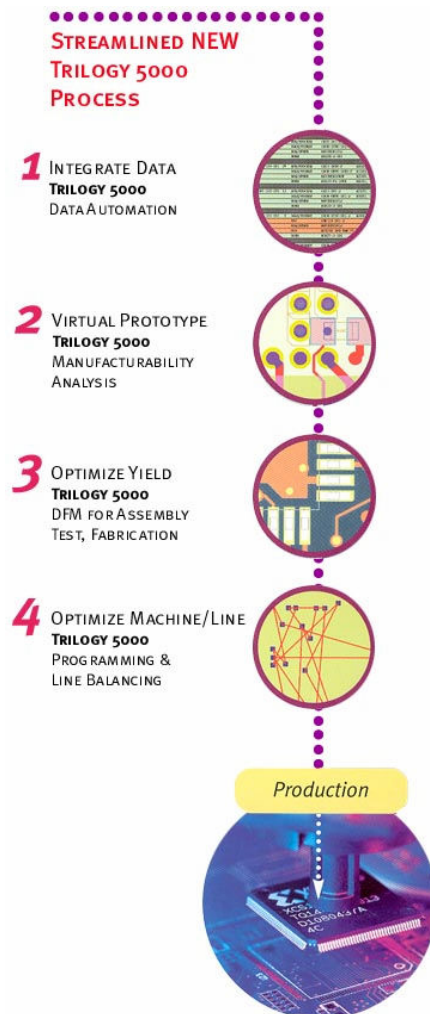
Streamlined NEW Trilogy 5000 Process

1 Integrate Data
Trilogy 5000
Data Automation

2 Virtual Prototype
Trilogy 5000
Manufacturability Analysis

3 Optimize Yield
Trilogy 5000
DFM for Assembly Test, Fabrication

4 Optimize Machine/Line
Trilogy 5000
Programming & Line Balancing

Production